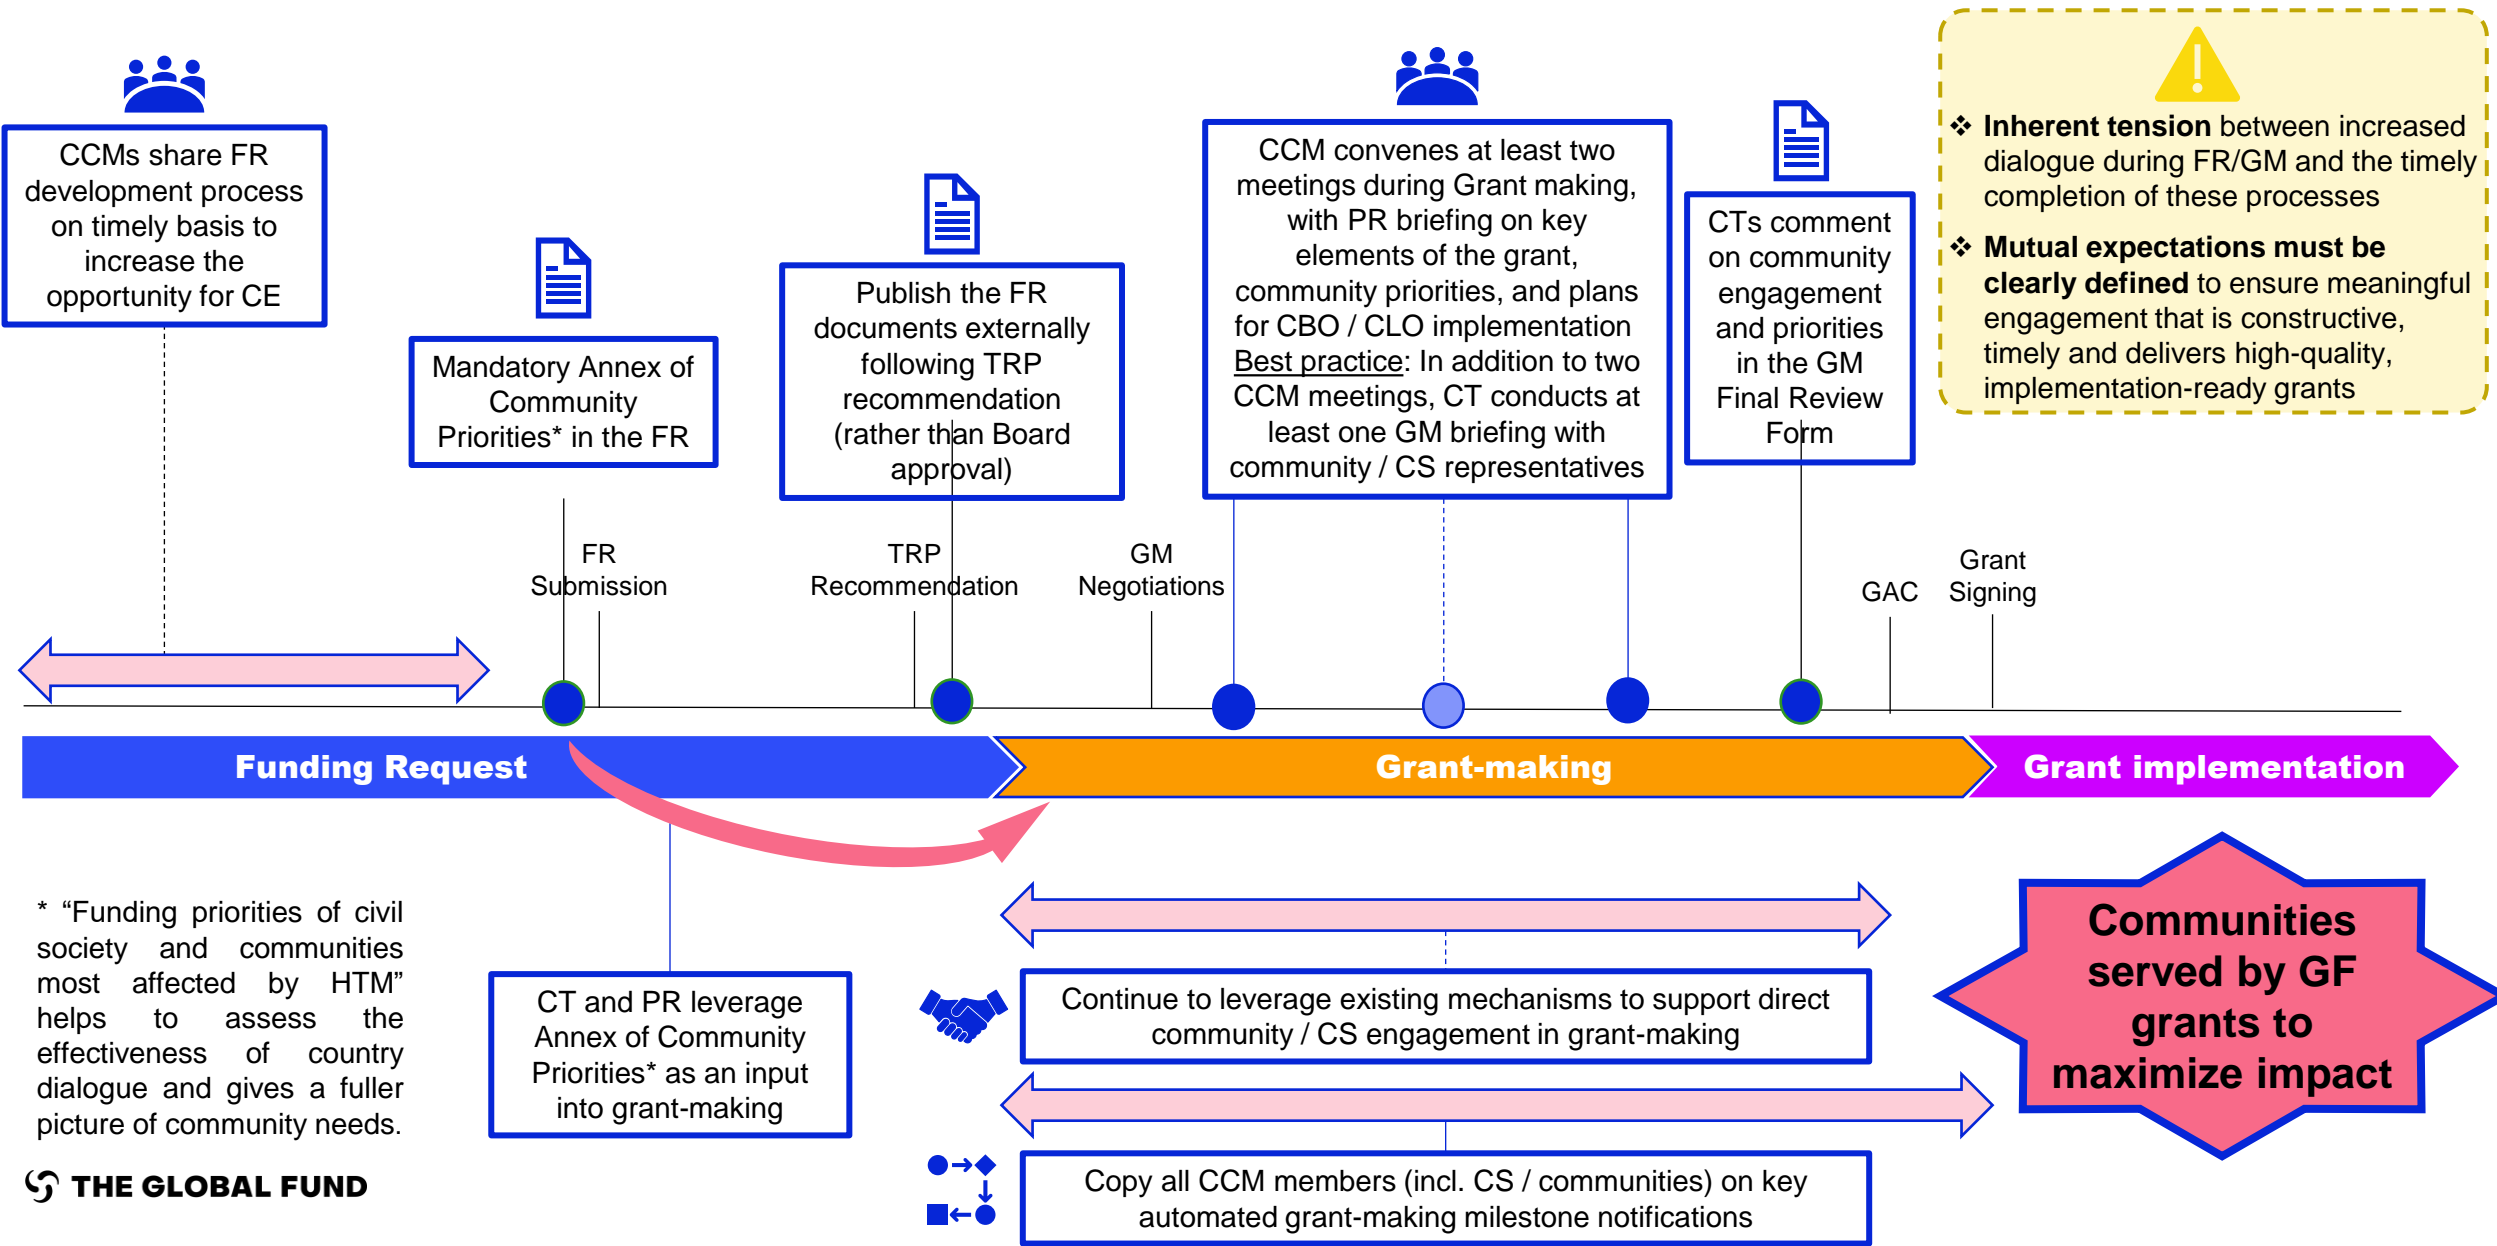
CCMs share FR development process on timely basis to increase the opportunity for CE

Mandatory Annex of Community Priorities* in the FR

Publish the FR documents externally following TRP recommendation (rather than Board approval)

CCM convenes at least two meetings during Grant making, with PR briefing on key elements of the grant, community priorities, and plans for CBO / CLO implementation
Best practice: In addition to two CCM meetings, CT conducts at least one GM briefing with community / CS representatives

CTs comment on community engagement and priorities in the GM Final Review Form

❖ **Inherent tension** between increased dialogue during FR/GM and the timely completion of these processes
❖ **Mutual expectations must be clearly defined** to ensure meaningful engagement that is constructive, timely and delivers high-quality, implementation-ready grants

FR Submission

TRP Recommendation

GM Negotiations

GAC

Grant Signing

Funding Request

Grant-making

Grant implementation

* "Funding priorities of civil society and communities most affected by HTM" helps to assess the effectiveness of country dialogue and gives a fuller picture of community needs.

CT and PR leverage Annex of Community Priorities* as an input into grant-making

Continue to leverage existing mechanisms to support direct community / CS engagement in grant-making

Copy all CCM members (incl. CS / communities) on key automated grant-making milestone notifications

Communities served by GF grants to maximize impact

THE GLOBAL FUND